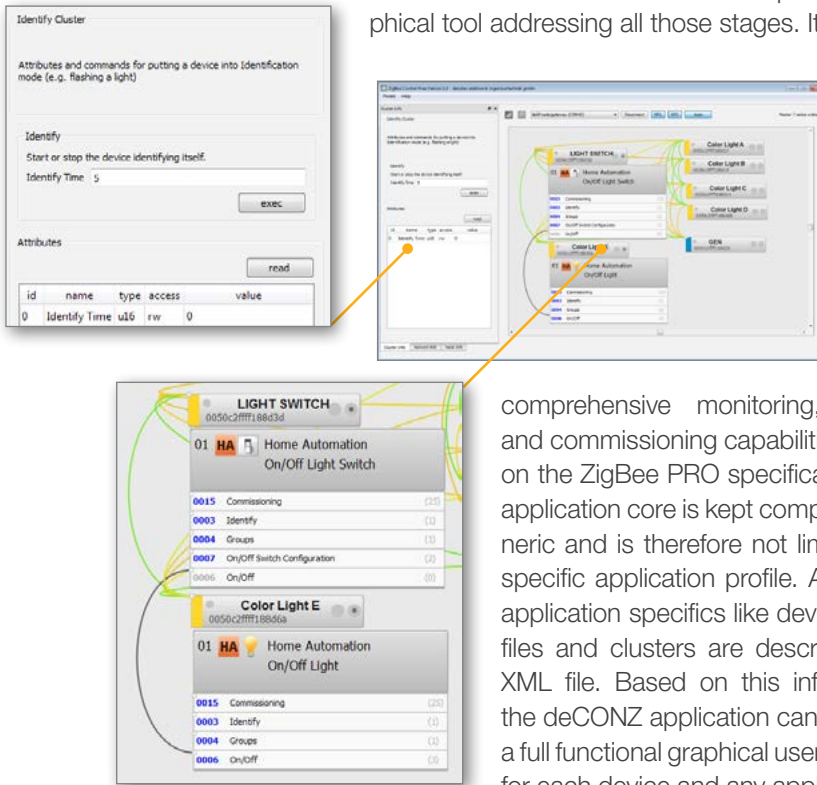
phical tool addressing all those stages. It

Identify Cluster

Attributes and commands for putting a device into Identification mode (e.g. flashing a light)

Identify

Start or stop the device identifying itself.

Identify Time 5

exec

Attributes

read

| id | name | type | access | value |
|---|---|---|---|---|
| 0 | Identify Time | u16 | rw | 0 |

LIGHT SWITCH
0050c2ffff188d3d

01 HA Home Automation On/Off Light Switch

0015 Commissioning (25)
0003 Identify (1)
0004 Groups (1)
0007 On/Off Switch Configuration (2)
0006 On/Off (0)

Color Light E
0050c2ffff188d6a

01 HA Home Automation On/Off Light

0015 Commissioning (25)
0003 Identify (1)
0004 Groups (1)
0006 On/Off (3)

Color Light A
Color Light B
Color Light C
Color Light D
GEN

comprehensive monitoring, and commissioning capabilit on the ZigBee PRO specifica application core is kept comp neric and is therefore not lin specific application profile. A application specifics like dev files and clusters are descr XML file. Based on this inf the deCONZ application can a full functional graphical user